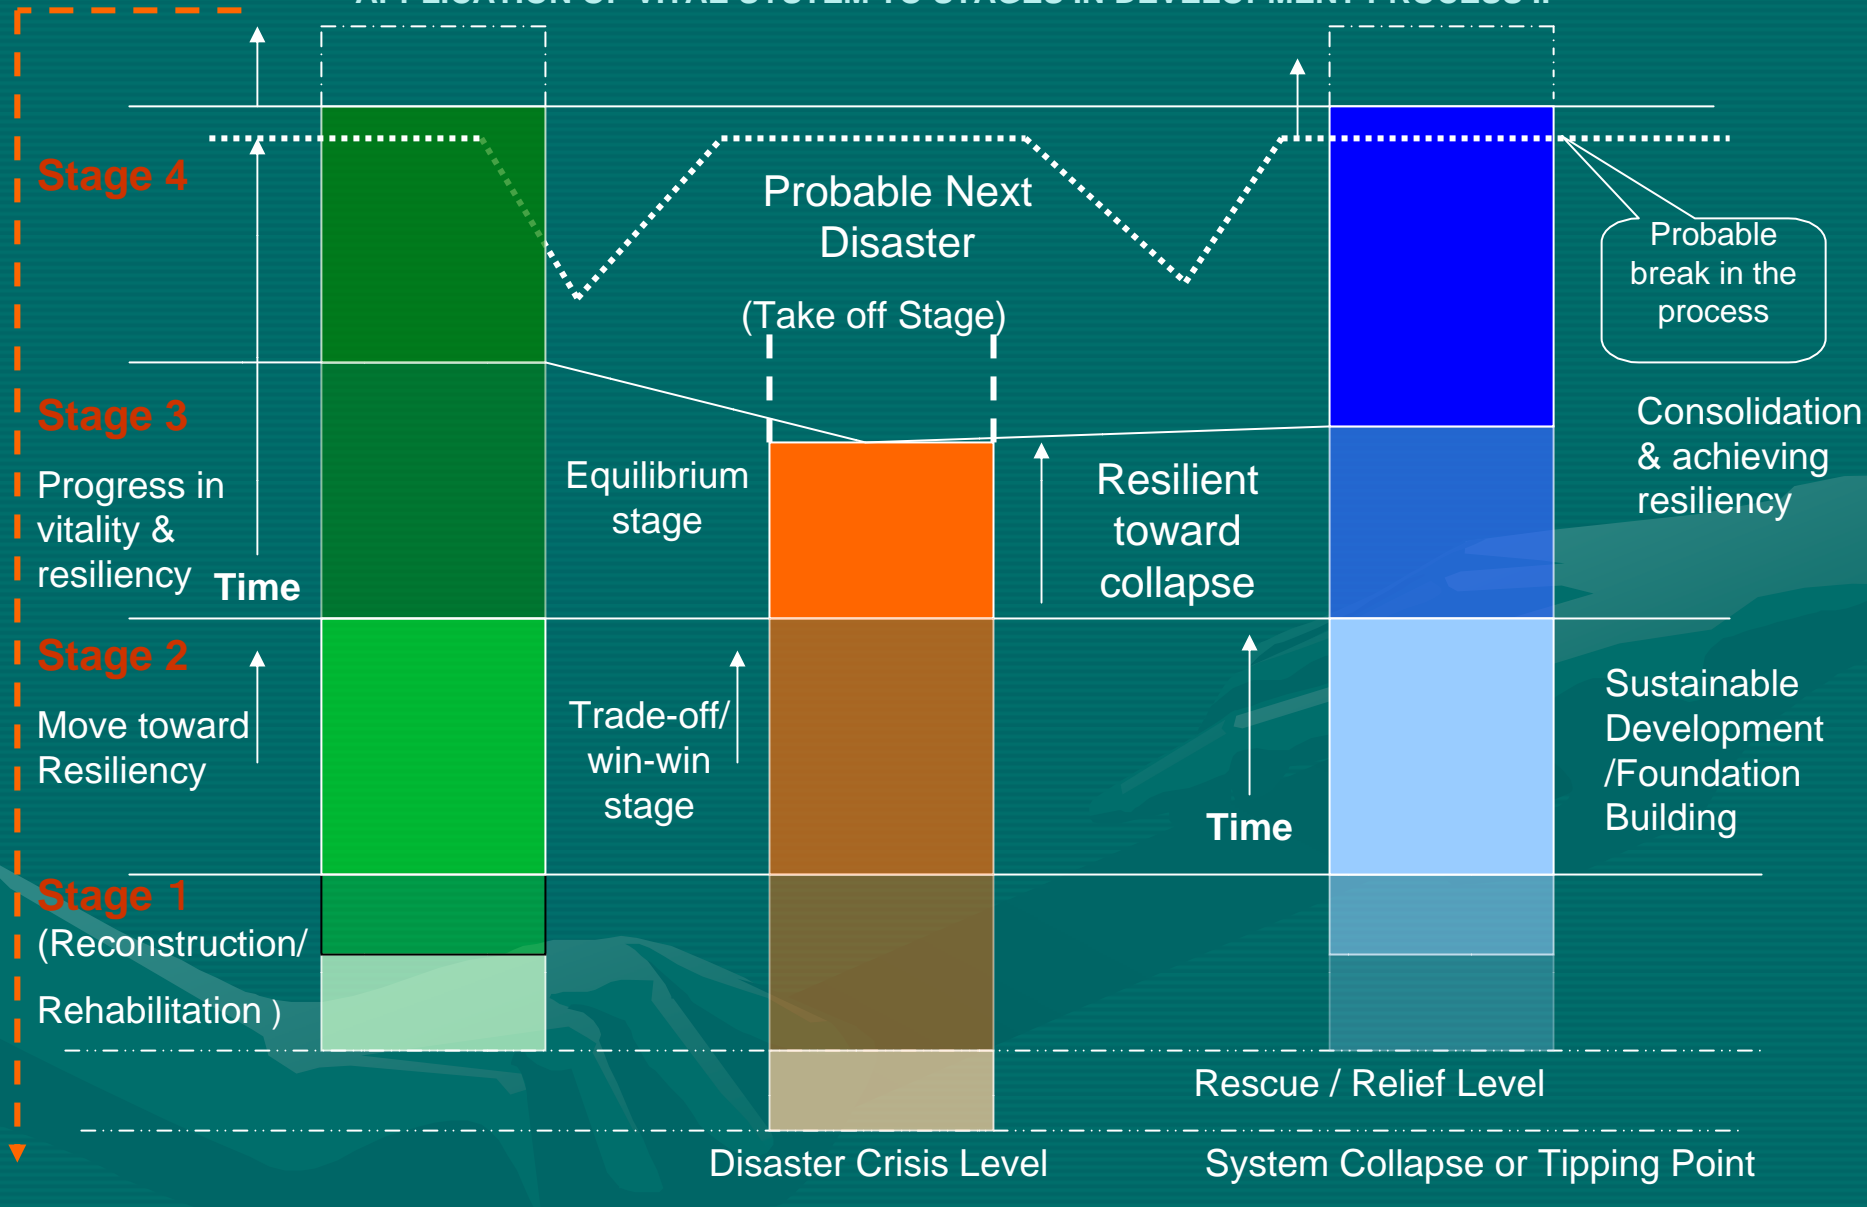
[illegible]

Stage 4

Probable Next Disaster

(Take off Stage)

Probable break in the process

Stage 3

Progress in vitality & resiliency

Time

Equilibrium stage

Resilient toward collapse

Consolidation & achieving resiliency

Stage 2

Move toward Resiliency

Trade-off/ win-win stage

Time

Sustainable Development /Foundation Building

Stage 1

(Reconstruction/

Rehabilitation )

Rescue / Relief Level

Disaster Crisis Level

System Collapse or Tipping Point